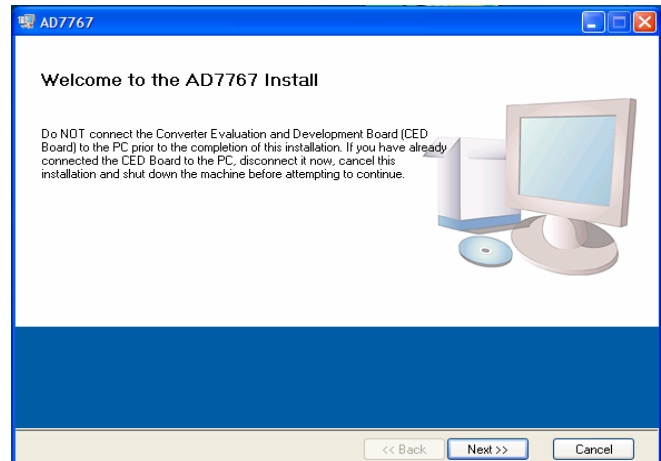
AD7767

Welcome to the AD7767 Install

Do NOT connect the Converter Evaluation and Development Board (CED Board) to the PC prior to the completion of this installation. If you have already connected the CED Board to the PC, disconnect it now, cancel this installation and shut down the machine before attempting to continue.

<< Back

Next >>

Cancel